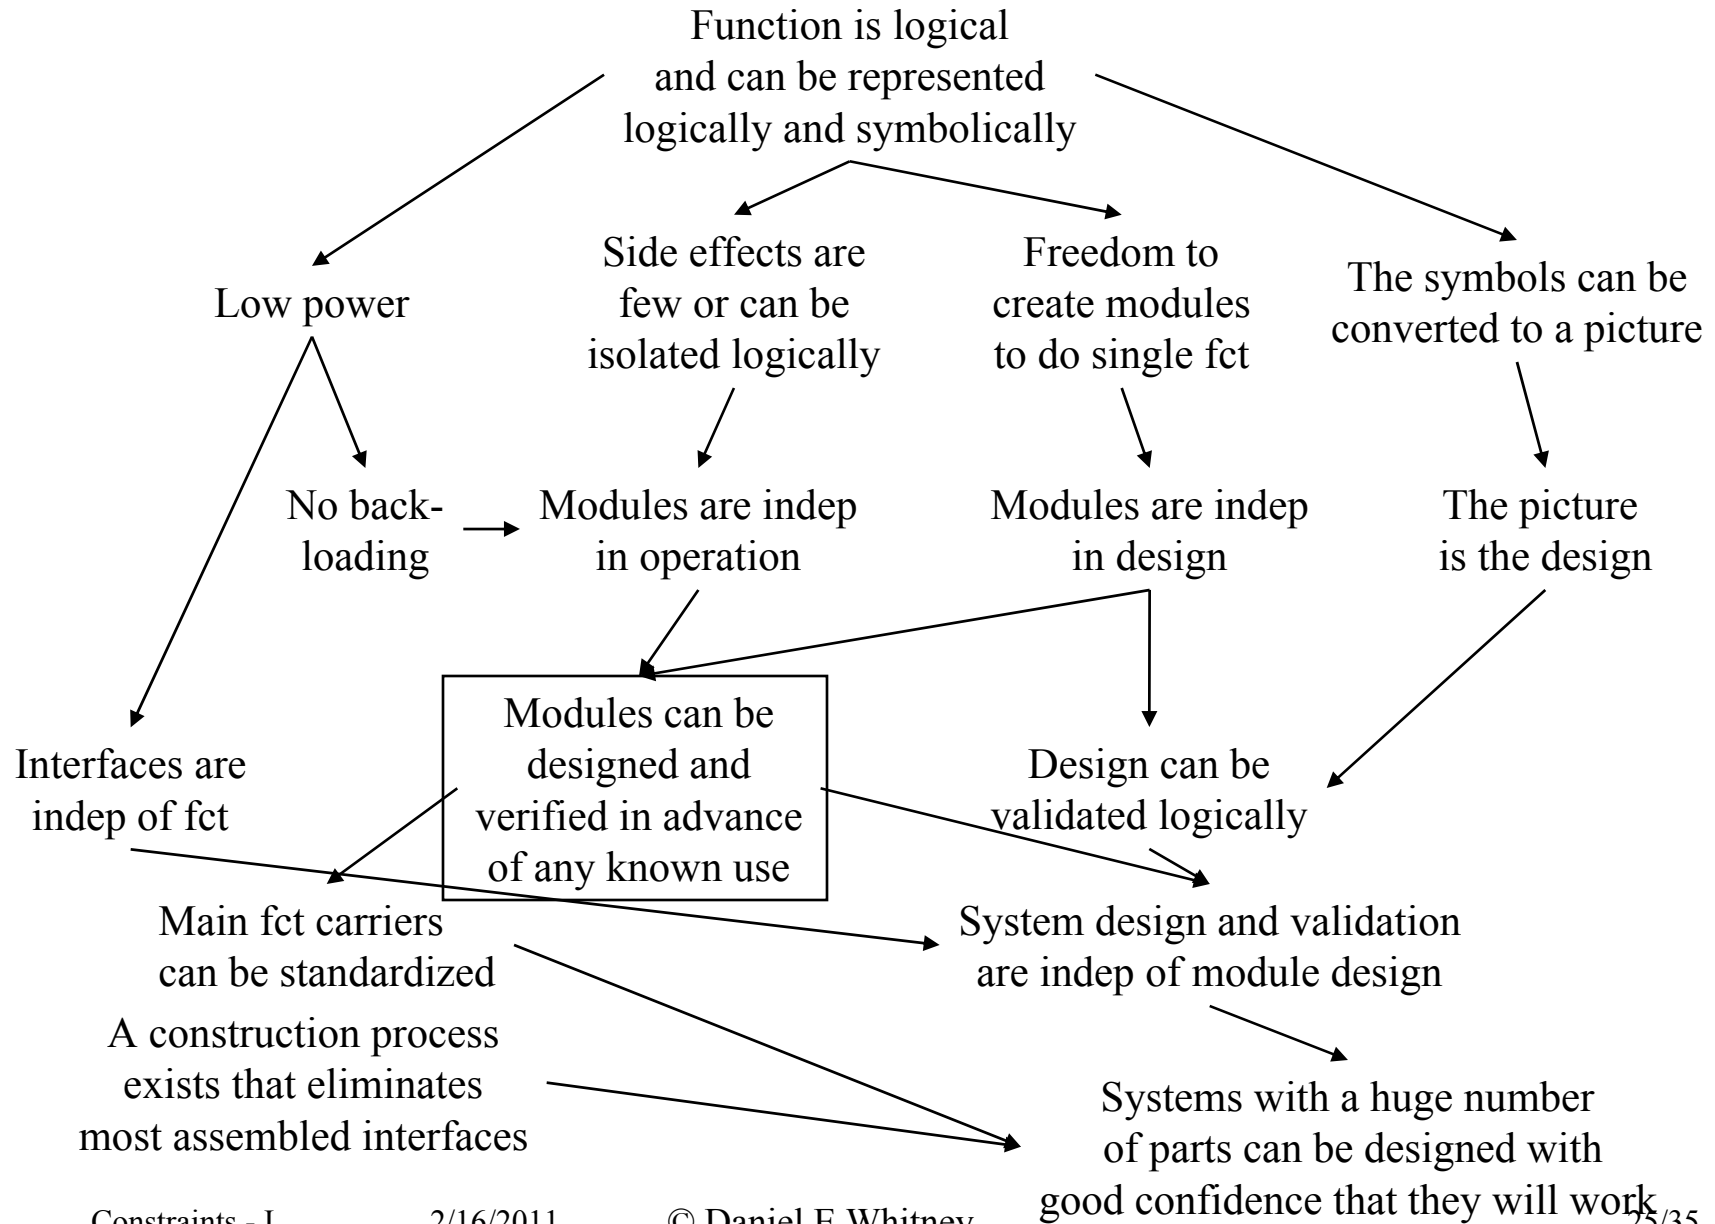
Function is logical and can be represented logically and symbolically

Low power

Side effects are few or can be isolated logically

Freedom to create modules to do single fct

The symbols can be converted to a picture

No back-loading

Modules are indep in operation

Modules are indep in design

The picture is the design

Modules can be designed and verified in advance of any known use

Interfaces are indep of fct

Design can be validated logically

Main fct carriers can be standardized

System design and validation are indep of module design

A construction process exists that eliminates most assembled interfaces

Systems with a huge number of parts can be designed with good confidence that they will work

Constraints - I 2/16/2011 © Daniel E Whitney 25/35